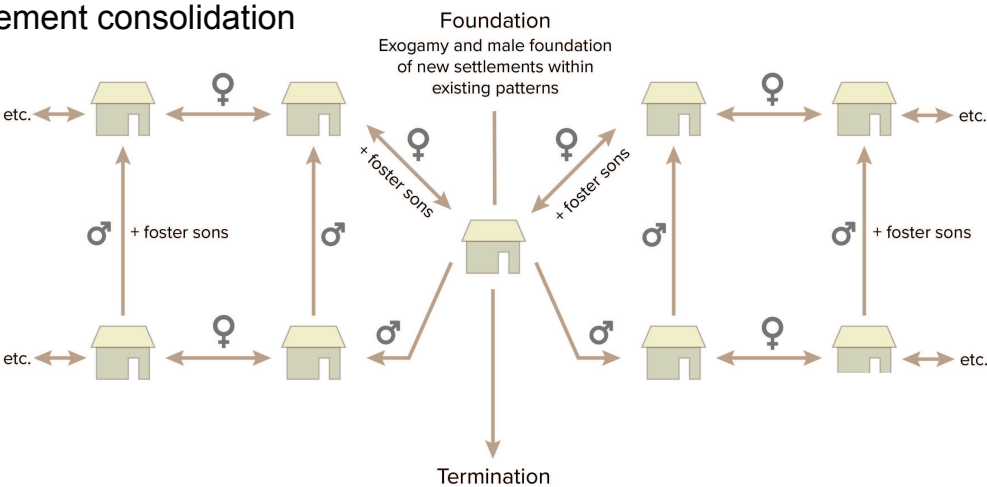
ement consolidation

Foundation
Exogamy and male foundation of new settlements within existing patterns

etc. ♀ etc.
♂ + foster sons ♂
+ foster sons ♀
♀ + foster sons
♀ etc.
♂ ♂ + foster sons
etc. ♀ ♂ ♂ ♀ etc.

Termination